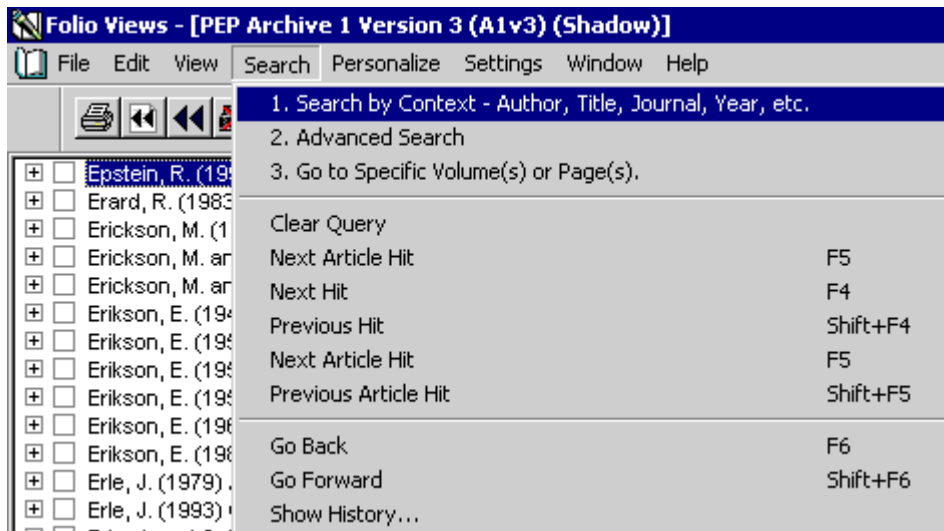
Folio Views - [PEP Archive 1 Version 3 (A1v3) (Shadow)]

File Edit View Search Personalize Settings Window Help

1. Search by Context - Author, Title, Journal, Year, etc.
2. Advanced Search
3. Go to Specific Volume(s) or Page(s).

Clear Query
Next Article Hit F5
Next Hit F4
Previous Hit Shift+F4
Next Article Hit F5
Previous Article Hit Shift+F5

Go Back F6
Go Forward Shift+F6
Show History...

Epstein, R. (19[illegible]
Erard, R. (1983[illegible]
Erickson, M. (1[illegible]
Erickson, M. ar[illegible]
Erickson, M. ar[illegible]
Erikson, E. (194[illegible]
Erikson, E. (195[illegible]
Erikson, E. (195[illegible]
Erikson, E. (195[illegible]
Erikson, E. (196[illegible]
Erikson, E. (198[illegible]
Erle, J. (1979) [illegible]
Erle, J. (1993) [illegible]